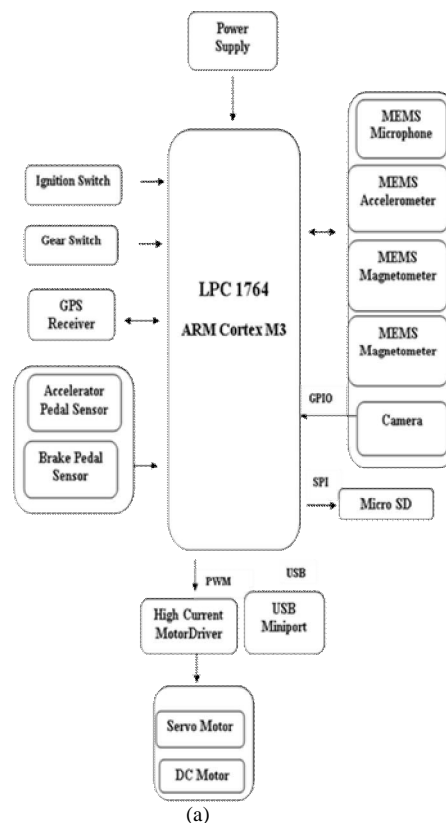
Power Supply

Ignition Switch

Gear Switch

GPS Receiver

Accelerator Pedal Sensor

Brake Pedal Sensor

LPC 1764

ARM Cortex M3

MEMS Microphone

MEMS Accelerometer

MEMS Magnetometer

MEMS Magnetometer

GPIO

Camera

SPI

Micro SD

PWM

USB

High Current MotorDriver

USB Miniport

Servo Motor

DC Motor

(a)